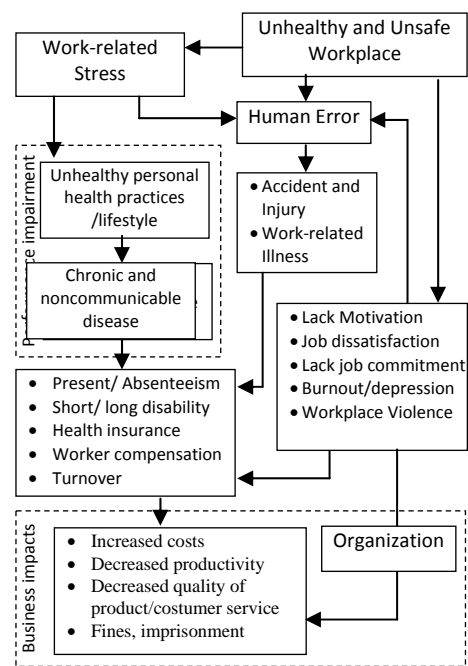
Unhealthy and Unsafe Workplace

Work-related Stress

Human Error

Performance impairment

Unhealthy personal health practices /lifestyle

Chronic and noncommunicable disease

• Accident and Injury
• Work-related Illness

• Lack Motivation
• Job dissatisfaction
• Lack job commitment
• Burnout/depression
• Workplace Violence

• Present/ Absenteeism
• Short/ long disability
• Health insurance
• Worker compensation
• Turnover

Business impacts

• Increased costs
• Decreased productivity
• Decreased quality of product/costumer service
• Fines, imprisonment

Organization